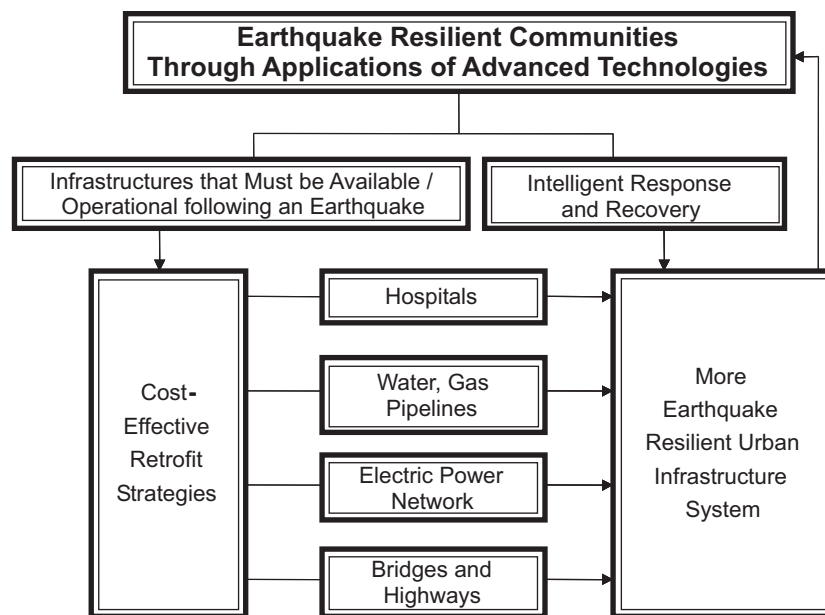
Earthquake Resilient Communities Through Applications of Advanced Technologies

Infrastructures that Must be Available / Operational following an Earthquake

Intelligent Response and Recovery

Cost-Effective Retrofit Strategies

Hospitals

Water, Gas Pipelines

Electric Power Network

Bridges and Highways

More Earthquake Resilient Urban Infrastructure System